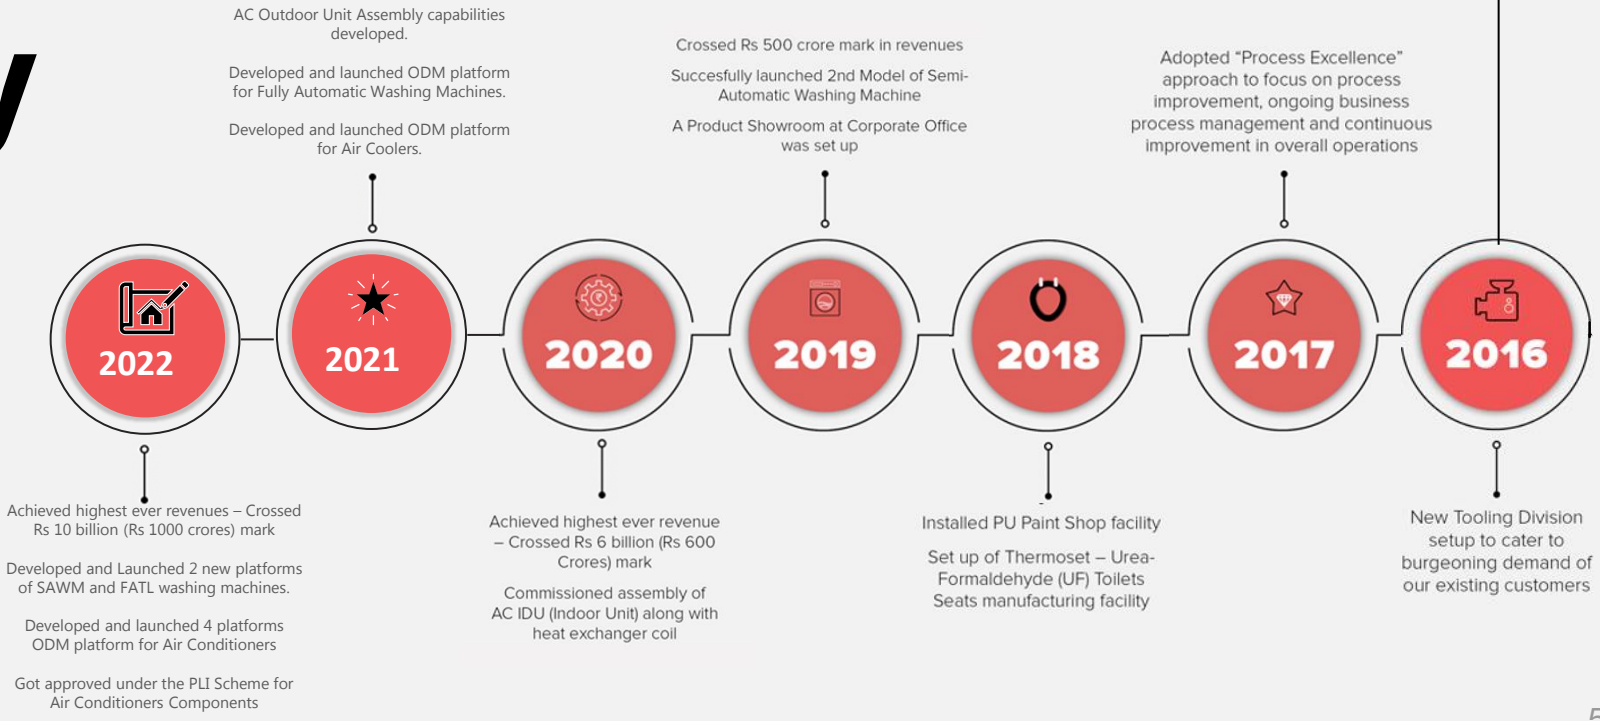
AC Outdoor Unit Assembly capabilities developed.

Developed and launched ODM platform for Fully Automatic Washing Machines.

Developed and launched ODM platform for Air Coolers.

Crossed Rs 500 crore mark in revenues

Succesfully launched 2nd Model of Semi-Automatic Washing Machine

A Product Showroom at Corporate Office was set up

Adopted "Process Excellence" approach to focus on process improvement, ongoing business process management and continuous improvement in overall operations

2022

2021

2020

2019

2018

2017

2016

Achieved highest ever revenues – Crossed Rs 10 billion (Rs 1000 crores) mark

Developed and Launched 2 new platforms of SAWM and FATL washing machines.

Developed and launched 4 platforms ODM platform for Air Conditioners

Got approved under the PLI Scheme for Air Conditioners Components

Achieved highest ever revenue – Crossed Rs 6 billion (Rs 600 Crores) mark

Commissioned assembly of AC IDU (Indoor Unit) along with heat exchanger coil

Installed PU Paint Shop facility

Set up of Thermoset – Urea-Formaldehyde (UF) Toilets Seats manufacturing facility

New Tooling Division setup to cater to burgeoning demand of our existing customers